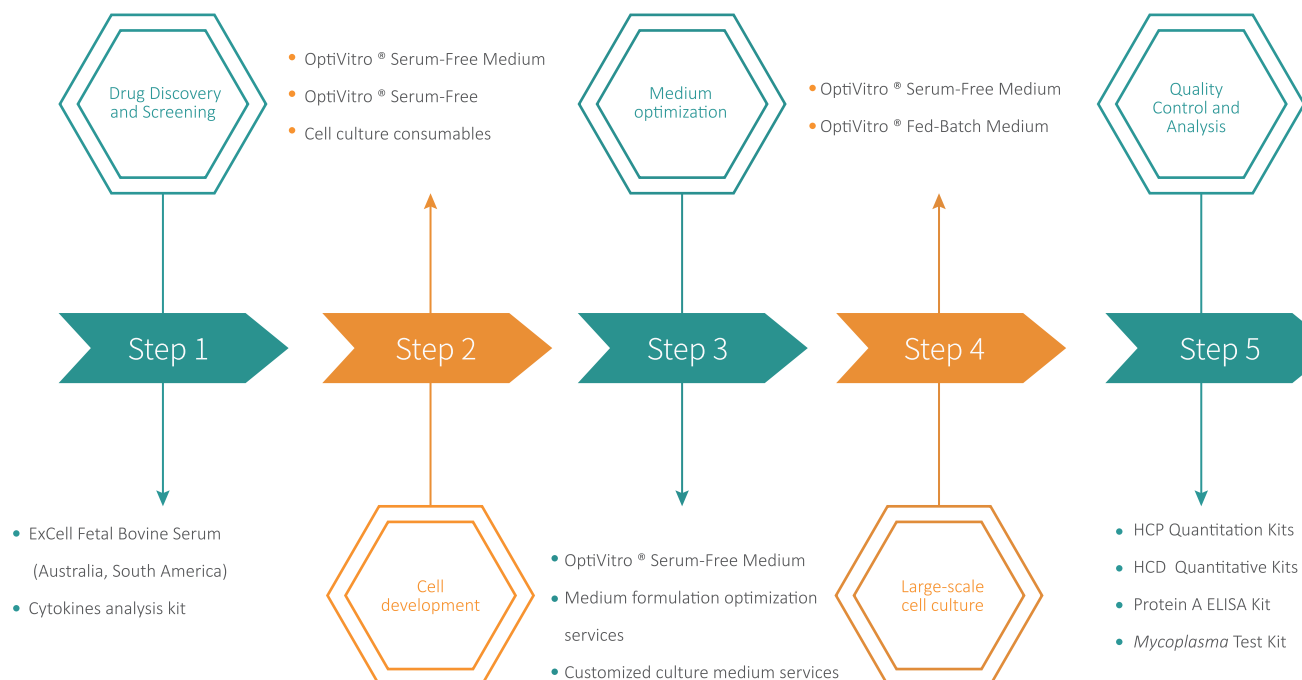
Drug Discovery and Screening

OptiVitro ® Serum-Free Medium
OptiVitro ® Serum-Free
Cell culture consumables

Medium optimization

OptiVitro ® Serum-Free Medium
OptiVitro ® Fed-Batch Medium

Quality Control and Analysis

Step 1

Step 2

Step 3

Step 4

Step 5

ExCell Fetal Bovine Serum (Australia, South America)
Cytokines analysis kit

Cell development

OptiVitro ® Serum-Free Medium
Medium formulation optimization services
Customized culture medium services

Large-scale cell culture

HCP Quantitation Kits
HCD Quantitative Kits
Protein A ELISA Kit
*Mycoplasma* Test Kit